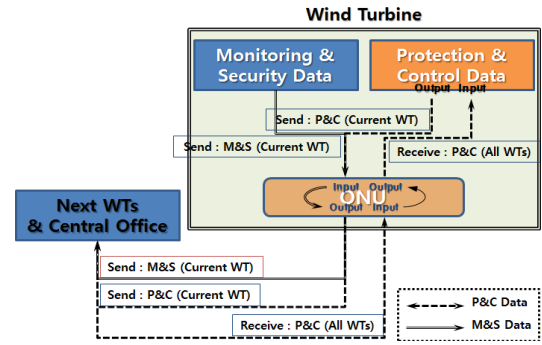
Wind Turbine

Monitoring & Security Data

Protection & Control Data

Output Input

Send : P&C (Current WT)

Send : M&S (Current WT)

Receive : P&C (All WTs)

Input Output

ONU

Output Input

Next WTs & Central Office

Send : M&S (Current WT)

Send : P&C (Current WT)

Receive : P&C (All WTs)

P&C Data

M&S Data